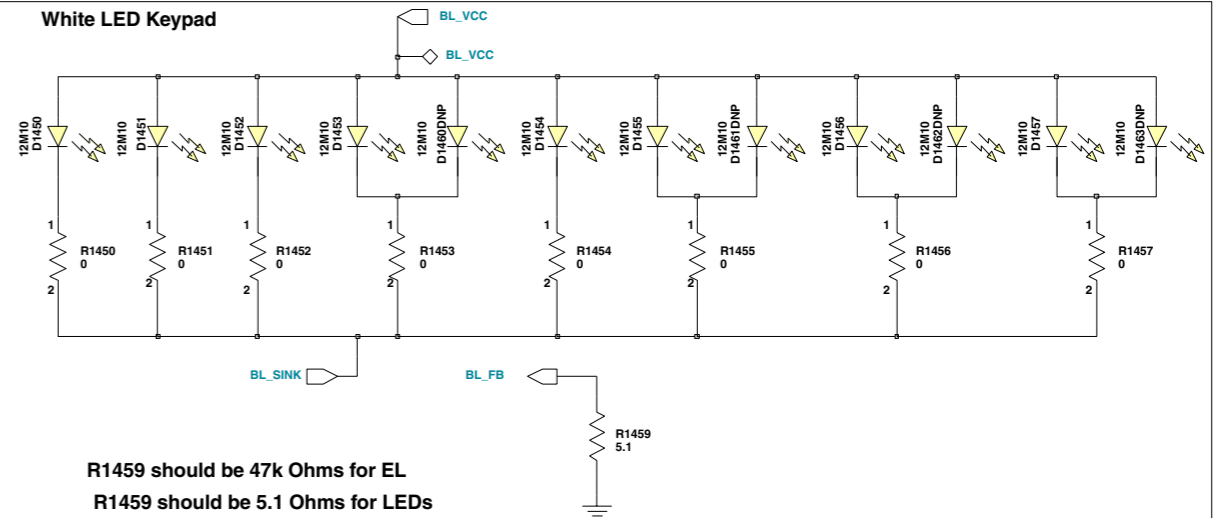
White LED Keypad

BL_VCC

BL_VCC

12M10 D1450

12M10 D1451

12M10 D1452

12M10 D1453

12M10 D1460DNP

12M10 D1454

12M10 D1455

12M10 D1461DNP

12M10 D1456

12M10 D1462DNP

12M10 D1457

12M10 D1463DNP

1 R1450 0 2

1 R1451 0 2

1 R1452 0 2

1 R1453 0 2

1 R1454 0 2

1 R1455 0 2

1 R1456 0 2

1 R1457 0 2

BL_SINK

BL_FB

R1459 5.1

R1459 should be 47k Ohms for EL

R1459 should be 5.1 Ohms for LEDs